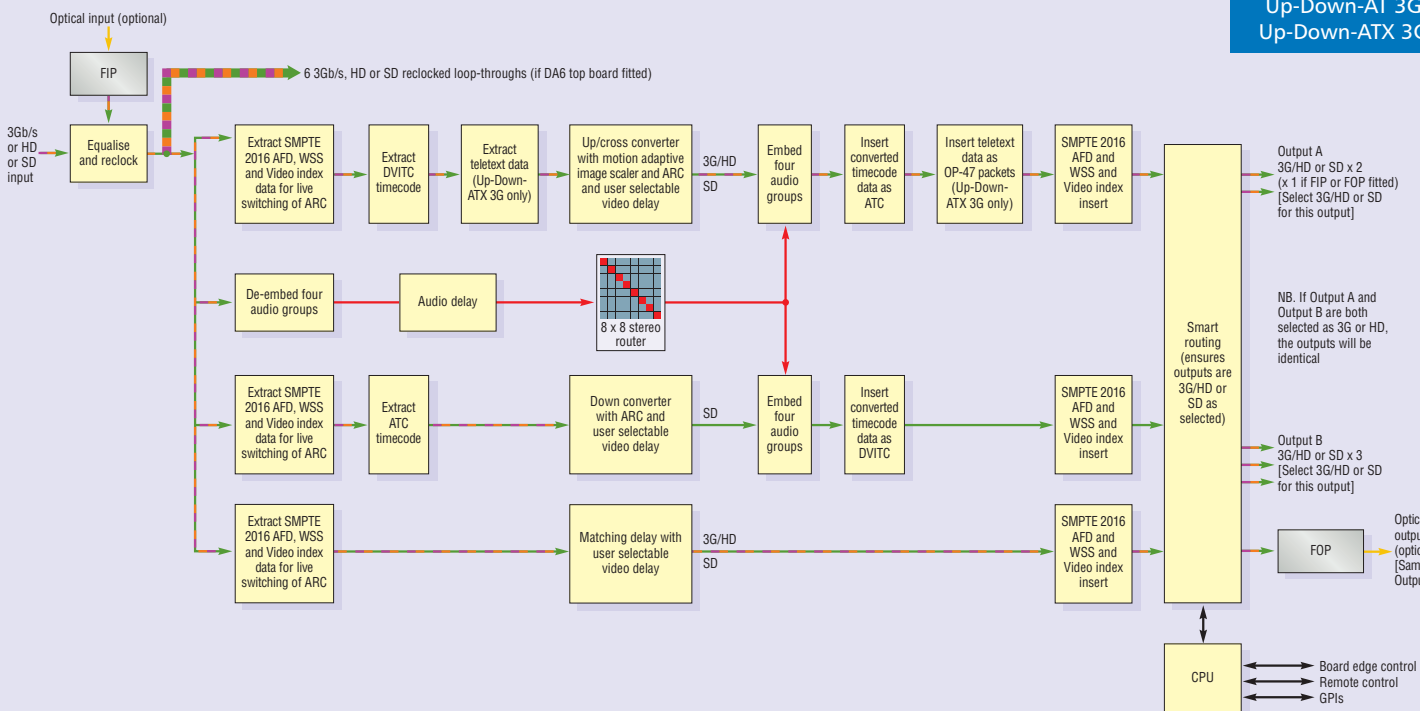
Up-Down-AT 3G
Up-Down-ATX 3G

Optical input (optional)

FIP

6 3Gb/s, HD or SD reclocked loop-throughs (if DA6 top board fitted)

3Gb/s or HD or SD input

Equalise and reclock

Extract SMPTE 2016 AFD, WSS and Video index data for live switching of ARC

Extract DVITC timecode

Extract teletext data (Up-Down-ATX 3G only)

Up/cross converter with motion adaptive image scaler and ARC and user selectable video delay

3G/HD
SD

Embed four audio groups

Insert converted timecode data as ATC

Insert teletext data as OP-47 packets (Up-Down-ATX 3G only)

SMPTE 2016 AFD and WSS and Video index insert

Output A
3G/HD or SD x 2
(x 1 if FIP or FOP fitted)
[Select 3G/HD or SD for this output]

De-embed four audio groups

Audio delay

8 x 8 stereo router

NB. If Output A and Output B are both selected as 3G or HD, the outputs will be identical

Smart routing (ensures outputs are 3G/HD or SD as selected)

Extract SMPTE 2016 AFD, WSS and Video index data for live switching of ARC

Extract ATC timecode

Down converter with ARC and user selectable video delay

SD

Embed four audio groups

Insert converted timecode data as DVITC

SMPTE 2016 AFD and WSS and Video index insert

Output B
3G/HD or SD x 3
[Select 3G/HD or SD for this output]

Extract SMPTE 2016 AFD, WSS and Video index data for live switching of ARC

Matching delay with user selectable video delay

3G/HD
SD

SMPTE 2016 AFD and WSS and Video index insert

FOP

Optic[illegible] outpu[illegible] (optic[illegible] [Sam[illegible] Outpu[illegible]

CPU

Board edge control
Remote control
GPIs